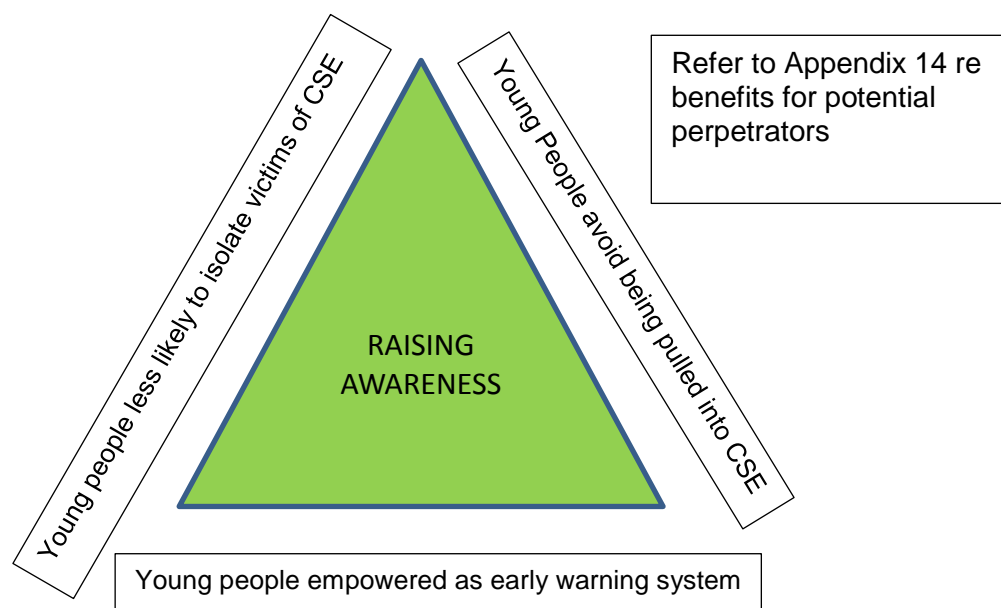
Young people less likely to isolate victims of CSE

Young People avoid being pulled into CSE

Refer to Appendix 14 re benefits for potential perpetrators

RAISING AWARENESS

Young people empowered as early warning system